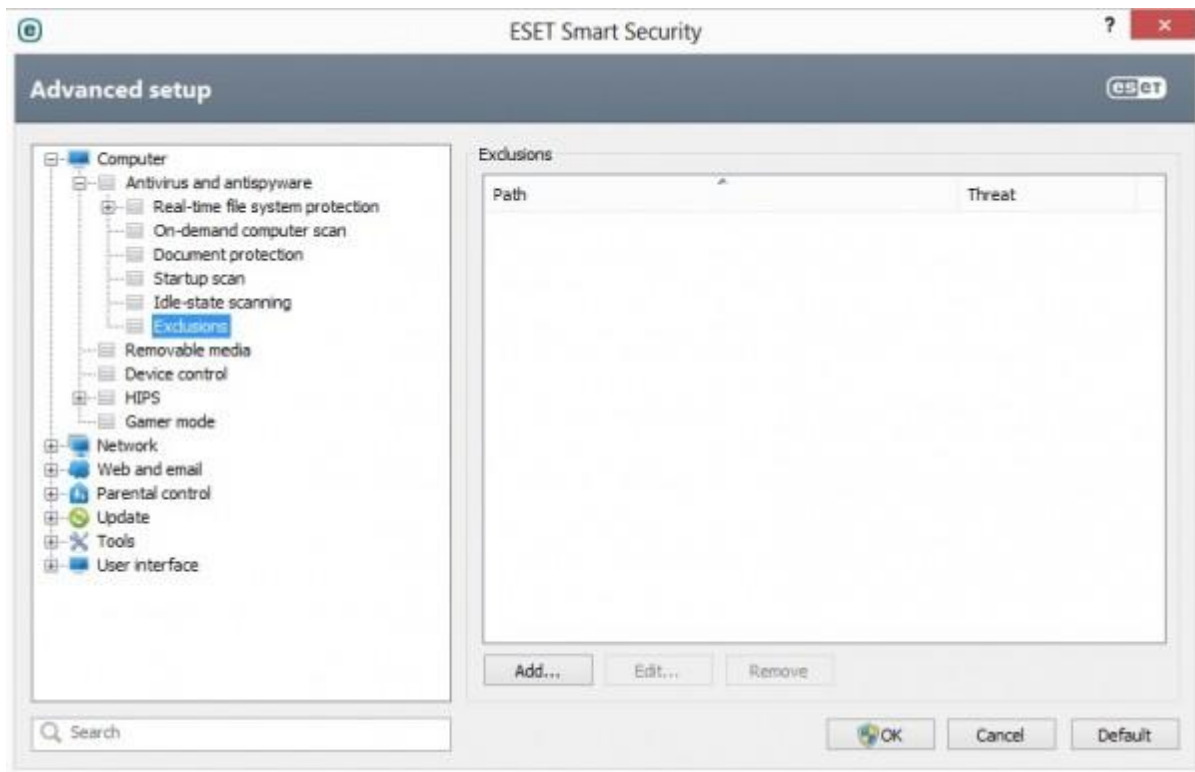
ESET Smart Security

?

Advanced setup

eset

Computer
Antivirus and antispyware
Real-time file system protection
On-demand computer scan
Document protection
Startup scan
Idle-state scanning
Exclusions
Removable media
Device control
HIPS
Gamer mode
Network
Web and email
Parental control
Update
Tools
User interface

Exclusions

| Path | Threat |
|---|---|

Add... Edit... Remove

Search

OK Cancel Default